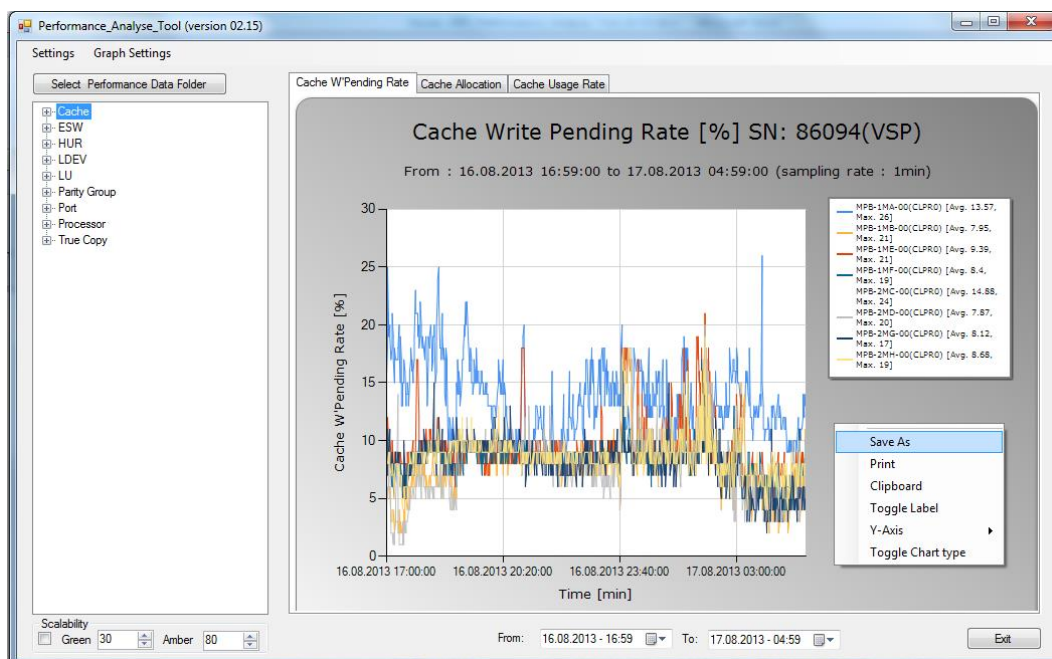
Performance_Analyse_Tool (version 02.15)

Settings Graph Settings

Select Performance Data Folder

Cache
ESW
HUR
LDEV
LU
Parity Group
Port
Processor
True Copy

Cache W'Pending Rate | Cache Allocation | Cache Usage Rate

Cache Write Pending Rate [%] SN: 86094(VSP)

From : 16.08.2013 16:59:00 to 17.08.2013 04:59:00 (sampling rate : 1min)

MPB-1MA-00(CLPR0) [Avg. 13.57, Max. 26]
MPB-1MB-00(CLPR0) [Avg. 7.95, Max. 21]
MPB-1ME-00(CLPR0) [Avg. 9.39, Max. 21]
MPB-1MF-00(CLPR0) [Avg. 8.4, Max. 19]
MPB-2MC-00(CLPR0) [Avg. 14.88, Max. 24]
MPB-2MD-00(CLPR0) [Avg. 7.87, Max. 20]
MPB-2MG-00(CLPR0) [Avg. 8.12, Max. 17]
MPB-2MH-00(CLPR0) [Avg. 8.68, Max. 19]

Cache W'Pending Rate [%]

30
25
20
15
10
5
0

16.08.2013 17:00:00 16.08.2013 20:20:00 16.08.2013 23:40:00 17.08.2013 03:00:00

Time [min]

Save As
Print
Clipboard
Toggle Label
Y-Axis
Toggle Chart type

Scalability
Green 30 Amber 80

From: 16.08.2013 - 16:59 To: 17.08.2013 - 04:59

Exit